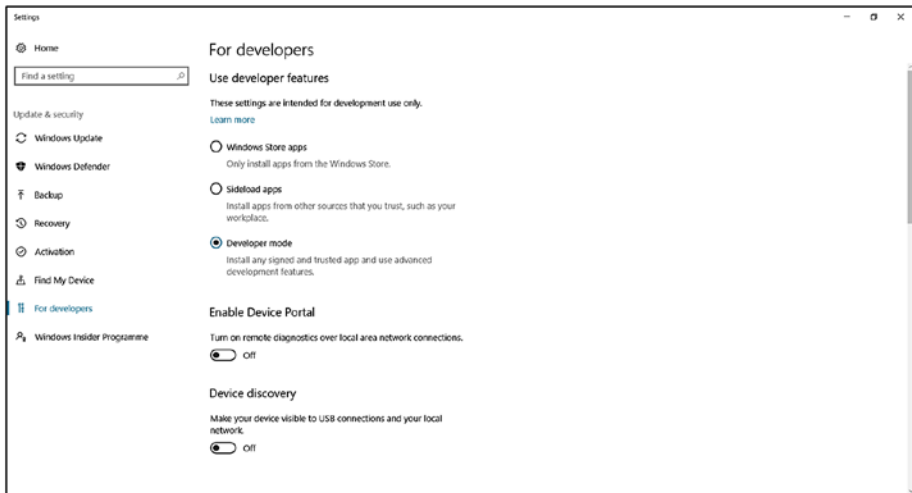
Settings

Home

Find a setting

Update & security

Windows Update

Windows Defender

Backup

Recovery

Activation

Find My Device

For developers

Windows Insider Programme

For developers

Use developer features

These settings are intended for development use only.

Learn more

Windows Store apps

Only install apps from the Windows Store.

Sideload apps

Install apps from other sources that you trust, such as your workplace.

Developer mode

Install any signed and trusted app and use advanced development features.

Enable Device Portal

Turn on remote diagnostics over local area network connections.

Off

Device discovery

Make your device visible to USB connections and your local network.

Off